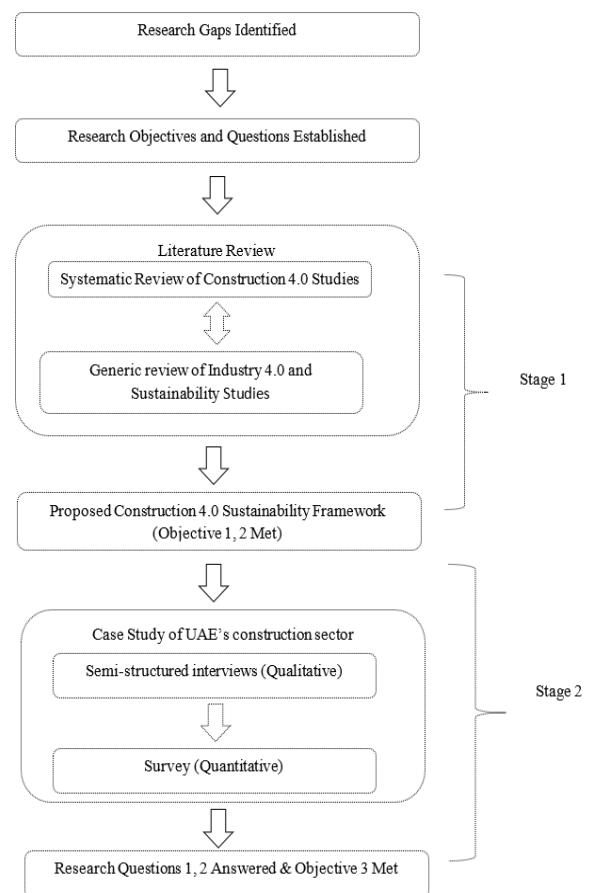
Research Gaps Identified

Research Objectives and Questions Established

Literature Review

Systematic Review of Construction 4.0 Studies

Generic review of Industry 4.0 and Sustainability Studies

Stage 1

Proposed Construction 4.0 Sustainability Framework (Objective 1, 2 Met)

Case Study of UAE's construction sector

Semi-structured interviews (Qualitative)

Survey (Quantitative)

Stage 2

Research Questions 1, 2 Answered & Objective 3 Met